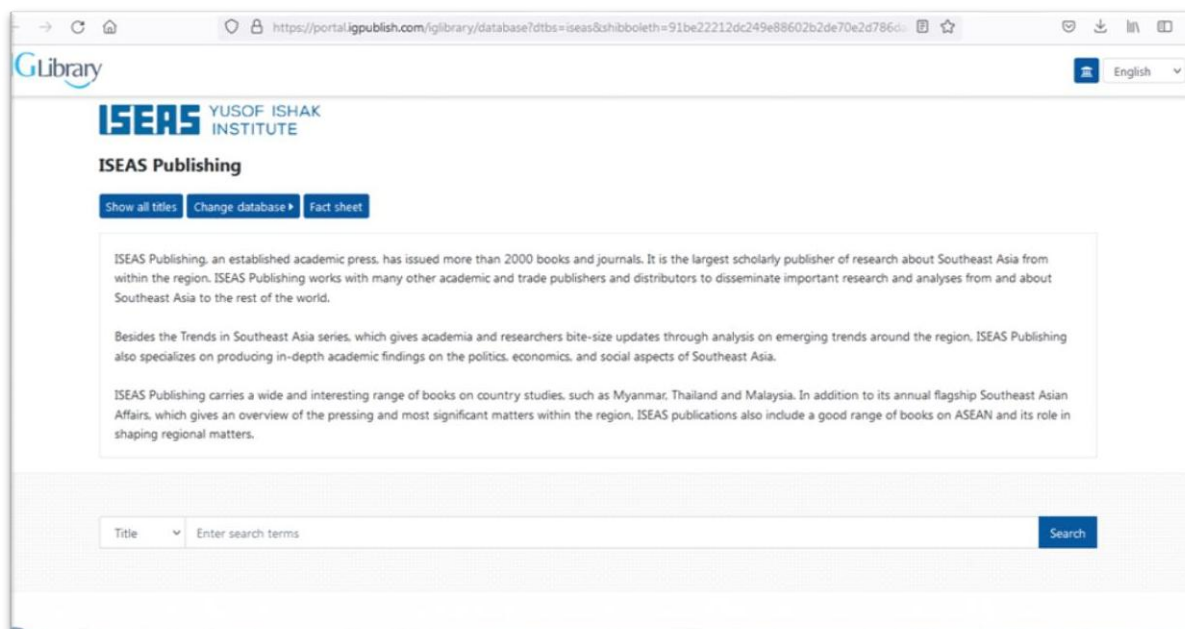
https://portal.igpublish.com/iglibrary/database?dtbs=iseas&shibboleth=91be22212dc249e88602b2de70e2d786d

GLibrary

English

ISEAS YUSOF ISHAK INSTITUTE

ISEAS Publishing

Show all titles | Change database ▸ | Fact sheet

ISEAS Publishing, an established academic press, has issued more than 2000 books and journals. It is the largest scholarly publisher of research about Southeast Asia from within the region. ISEAS Publishing works with many other academic and trade publishers and distributors to disseminate important research and analyses from and about Southeast Asia to the rest of the world.

Besides the Trends in Southeast Asia series, which gives academia and researchers bite-size updates through analysis on emerging trends around the region, ISEAS Publishing also specializes on producing in-depth academic findings on the politics, economics, and social aspects of Southeast Asia.

ISEAS Publishing carries a wide and interesting range of books on country studies, such as Myanmar, Thailand and Malaysia. In addition to its annual flagship Southeast Asian Affairs, which gives an overview of the pressing and most significant matters within the region, ISEAS publications also include a good range of books on ASEAN and its role in shaping regional matters.

Title | Enter search terms | Search